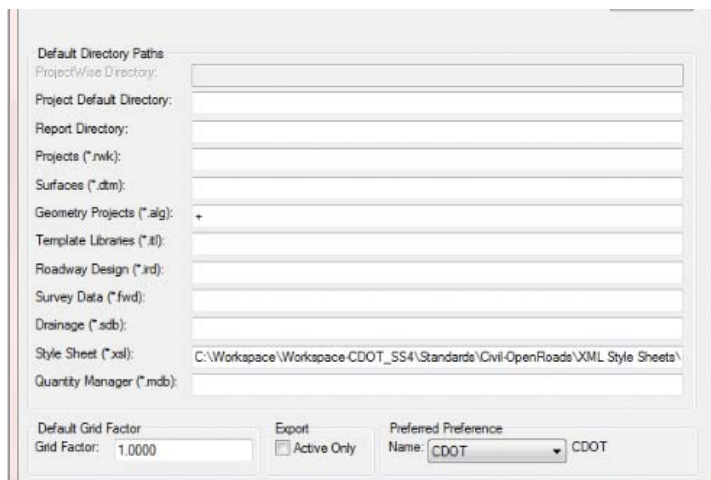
Default Directory Paths
ProjectWise Directory:
Project Default Directory:
Report Directory:
Projects (*.rwk):
Surfaces (*.dtm):
Geometry Projects (*.alg): +
Template Libraries (*.itl):
Roadway Design (*.ird):
Survey Data (*.fwd):
Drainage (*.sdb):
Style Sheet (*.xsl): C:\Workspace\Workspace-CDOT_SS4\Standards\Civil-OpenRoads\XML Style Sheets\
Quantity Manager (*.mdb):

Default Grid Factor
Grid Factor: 1.0000

Export
Active Only

Preferred Preference
Name: CDOT CDOT